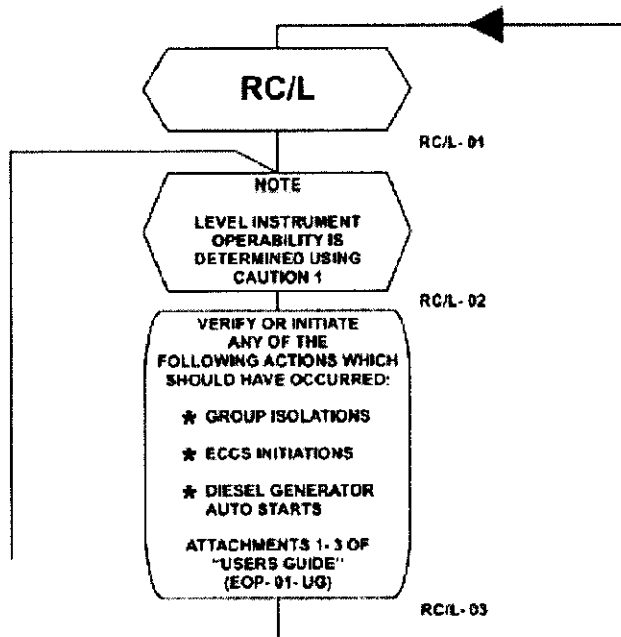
RC/L

RC/L- 01

NOTE

LEVEL INSTRUMENT OPERABILITY IS DETERMINED USING CAUTION 1

RC/L- 02

VERIFY OR INITIATE ANY OF THE FOLLOWING ACTIONS WHICH SHOULD HAVE OCCURRED:

★ GROUP ISOLATIONS

★ ECCS INITIATIONS

★ DIESEL GENERATOR AUTO STARTS

ATTACHMENTS 1- 3 OF "USERS GUIDE" (EOP- 01- UG)

RC/L- 03